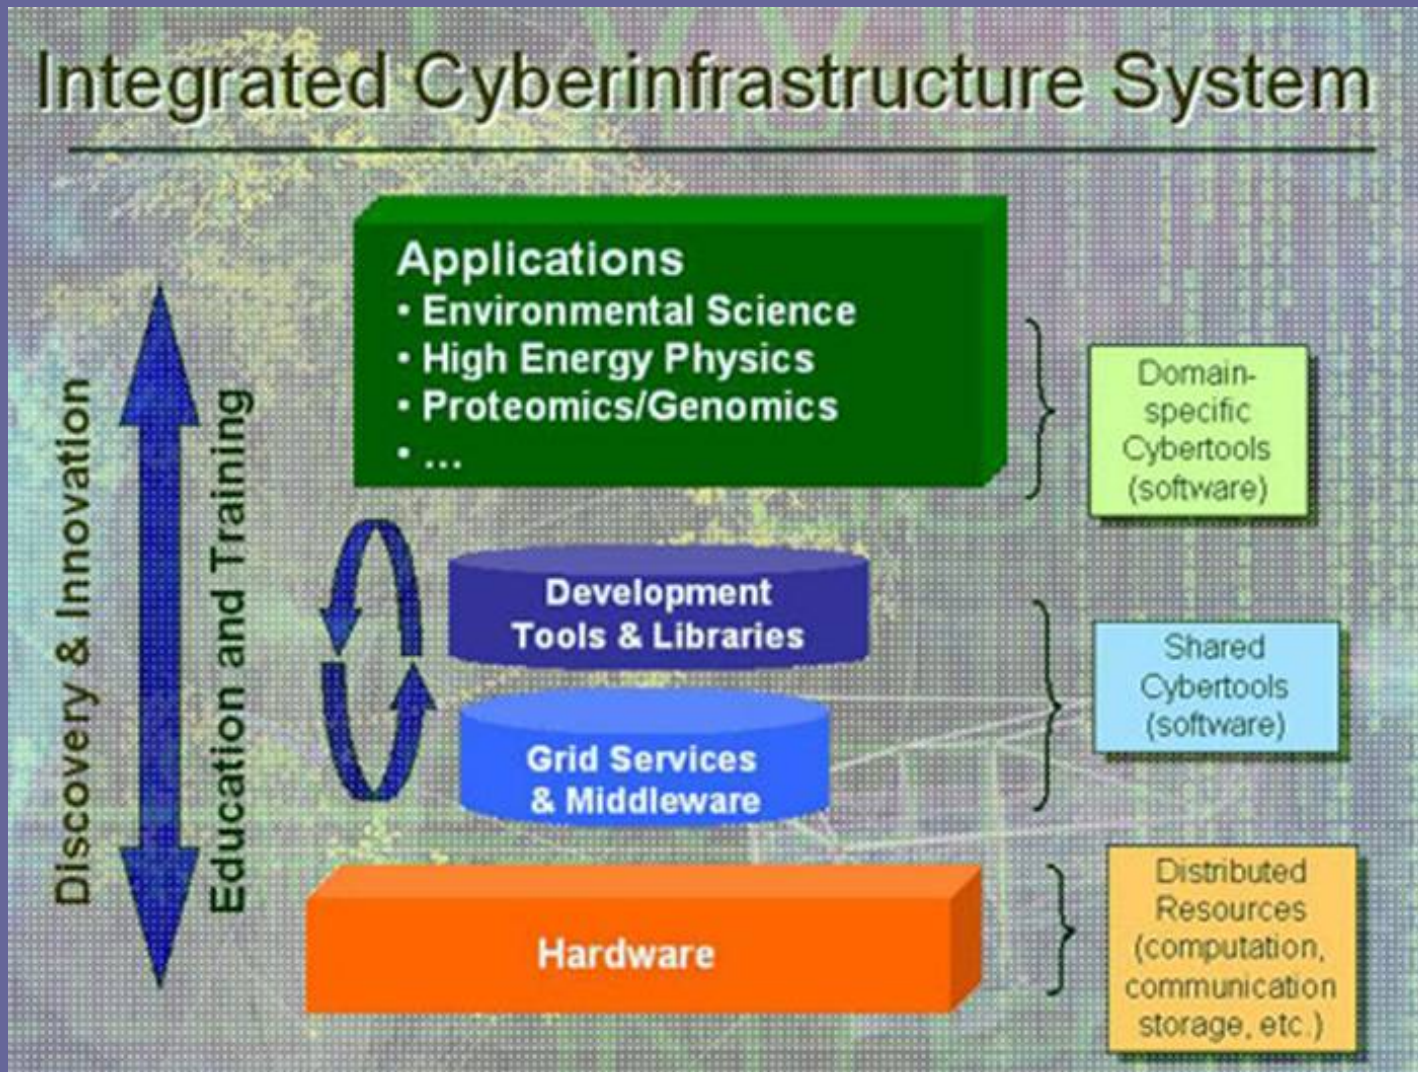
Integrated Cyberinfrastructure System

Discovery & Innovation

Education and Training

Applications
• Environmental Science
• High Energy Physics
• Proteomics/Genomics
• …

Domain-specific Cybertools (software)

Development Tools & Libraries

Grid Services & Middleware

Shared Cybertools (software)

Hardware

Distributed Resources (computation, communication storage, etc.)